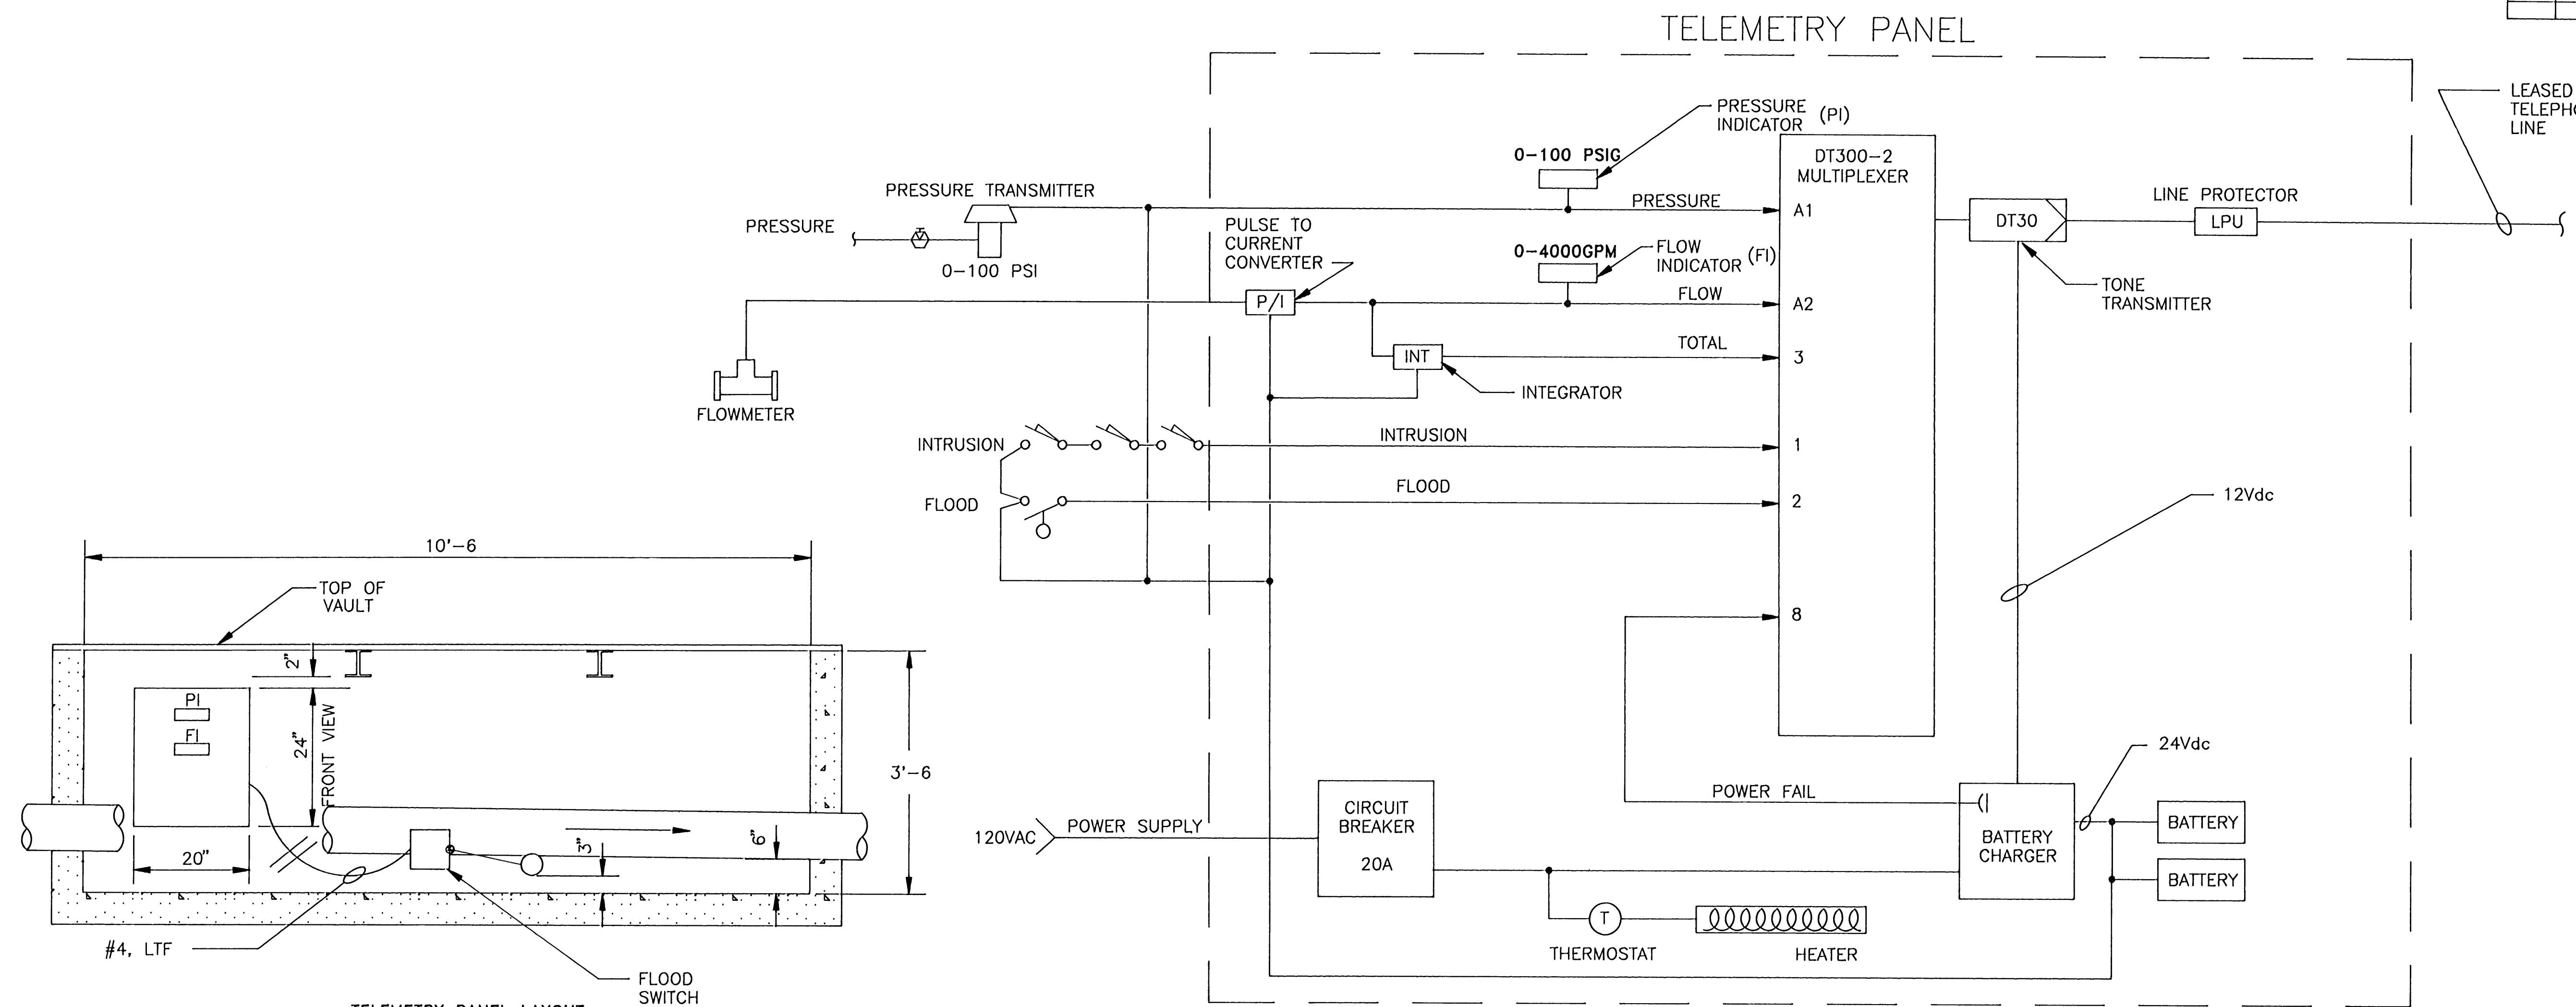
TELEMETRY PANEL

LEASED TELEPH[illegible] LINE

PRESSURE INDICATOR (PI)

0-100 PSIG

DT300-2 MULTIPLEXER

PRESSURE TRANSMITTER

PRESSURE

0-100 PSI

PULSE TO CURRENT CONVERTER

PRESSURE

A1

DT30

LINE PROTECTOR

LPU

0-4000GPM

FLOW INDICATOR (FI)

TONE TRANSMITTER

P/I

FLOW

A2

INT

TOTAL

3

INTEGRATOR

FLOWMETER

INTRUSION

INTRUSION

1

FLOOD

FLOOD

2

12Vdc

10'-6

TOP OF VAULT

8

2"

PI

FI

24"

FRONT VIEW

3'-6

24Vdc

POWER FAIL

120VAC

POWER SUPPLY

CIRCUIT BREAKER

20A

BATTERY CHARGER

BATTERY

BATTERY

3"

6"

20"

THERMOSTAT

HEATER

T

#4, LTF

FLOOD SWITCH

TELEMETRY PANEL LAYOUT